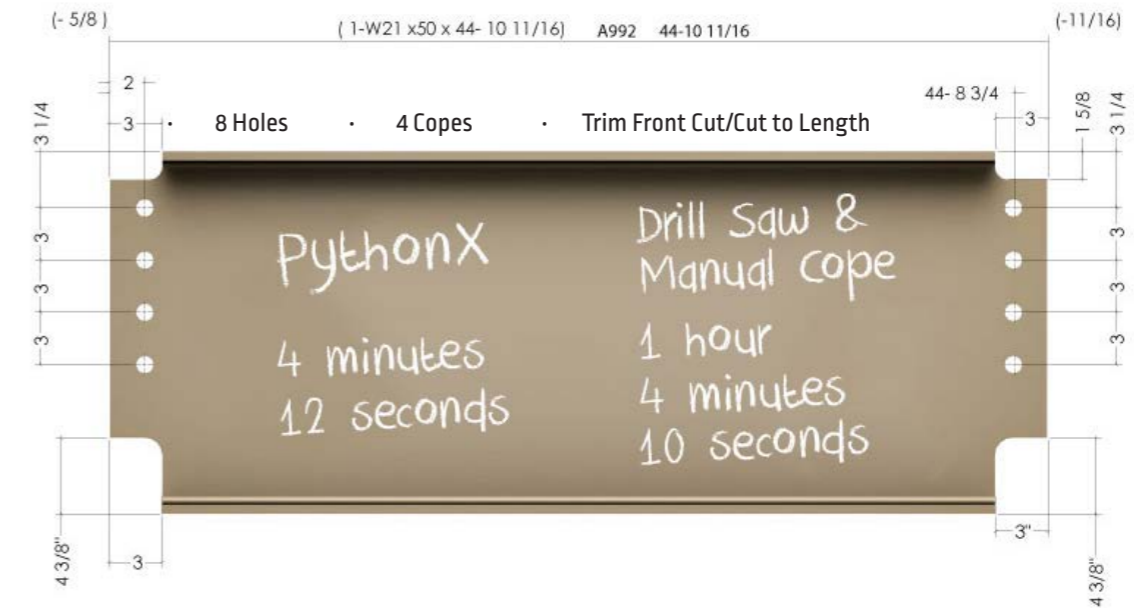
(- 5/8 )

( 1-W21 x50 x 44- 10 11/16) A992 44-10 11/16

(-11/16)

2

3 1/4

3

· 8 Holes · 4 Copes · Trim Front Cut/Cut to Length

44- 8 3/4

3

1 5/8

3 1/4

3

3

3

PythonX

4 minutes
12 seconds

Drill Saw &
Manual Cope

1 hour
4 minutes
10 seconds

3

3

3

4 3/8"

3

3"

4 3/8"